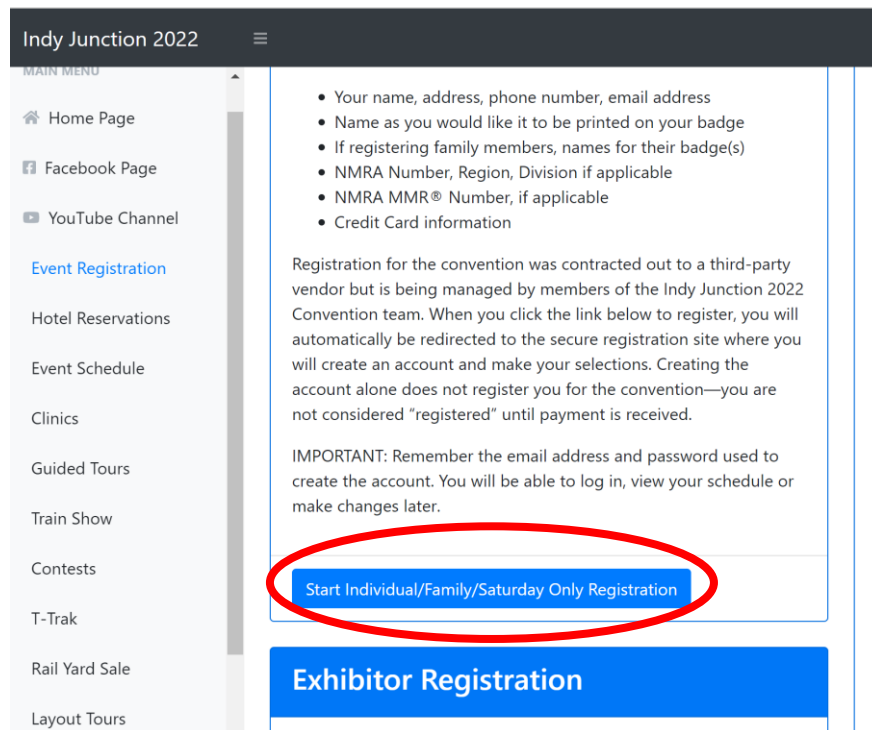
Indy Junction 2022

MAIN MENU

Home Page

Facebook Page

YouTube Channel

Event Registration

Hotel Reservations

Event Schedule

Clinics

Guided Tours

Train Show

Contests

T-Trak

Rail Yard Sale

Layout Tours

- Your name, address, phone number, email address
- Name as you would like it to be printed on your badge
- If registering family members, names for their badge(s)
- NMRA Number, Region, Division if applicable
- NMRA MMR® Number, if applicable
- Credit Card information

Registration for the convention was contracted out to a third-party vendor but is being managed by members of the Indy Junction 2022 Convention team. When you click the link below to register, you will automatically be redirected to the secure registration site where you will create an account and make your selections. Creating the account alone does not register you for the convention—you are not considered "registered" until payment is received.

IMPORTANT: Remember the email address and password used to create the account. You will be able to log in, view your schedule or make changes later.

Start Individual/Family/Saturday Only Registration

Exhibitor Registration